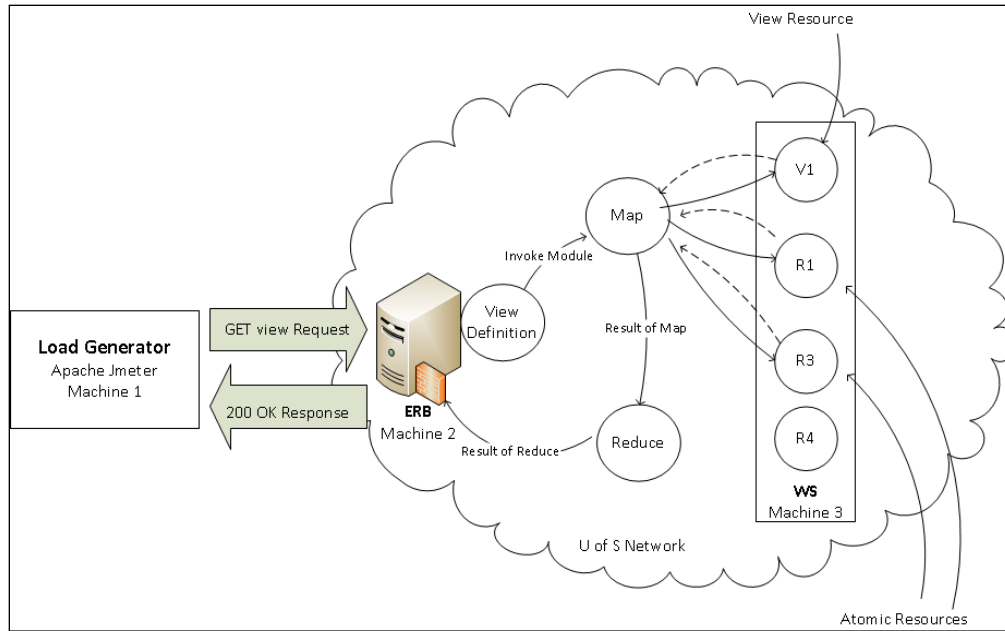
View Resource

Load Generator
Apache Jmeter
Machine 1

GET view Request

200 OK Response

ERB
Machine 2

View Definition

Invoke Module

Map

Result of Map

Reduce

Result of Reduce

V1

R1

R3

R4

WS
Machine 3

U of S Network

Atomic Resources